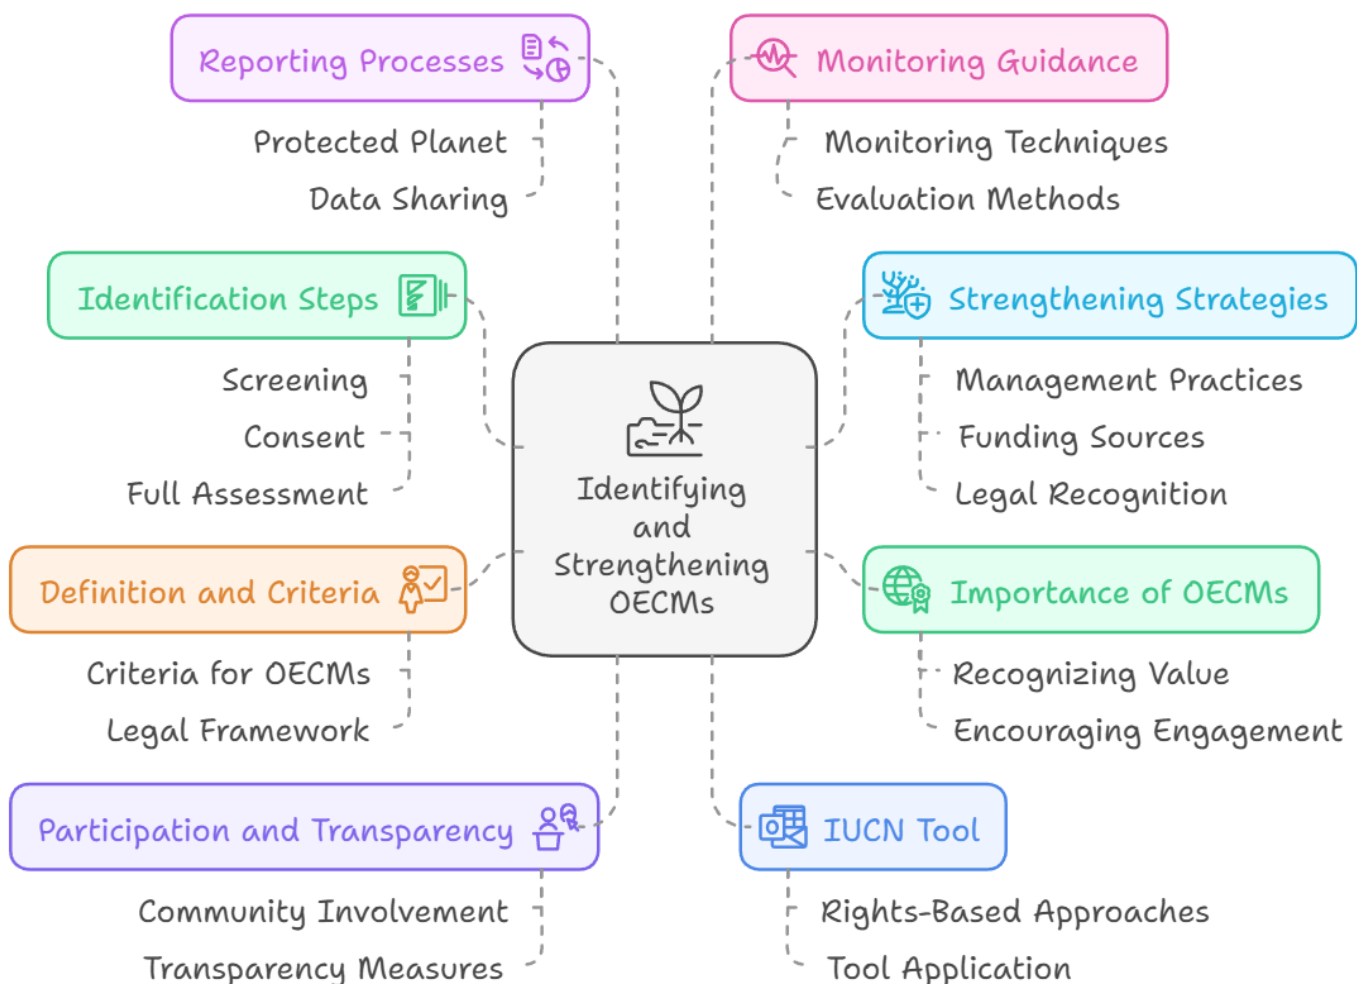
Reporting Processes

Protected Planet

Data Sharing

Monitoring Guidance

Monitoring Techniques

Evaluation Methods

Identification Steps

Screening

Consent

Full Assessment

Strengthening Strategies

Management Practices

Funding Sources

Legal Recognition

Identifying and Strengthening OECMs

Definition and Criteria

Criteria for OECMs

Legal Framework

Importance of OECMs

Recognizing Value

Encouraging Engagement

Participation and Transparency

Community Involvement

Transparency Measures

IUCN Tool

Rights-Based Approaches

Tool Application